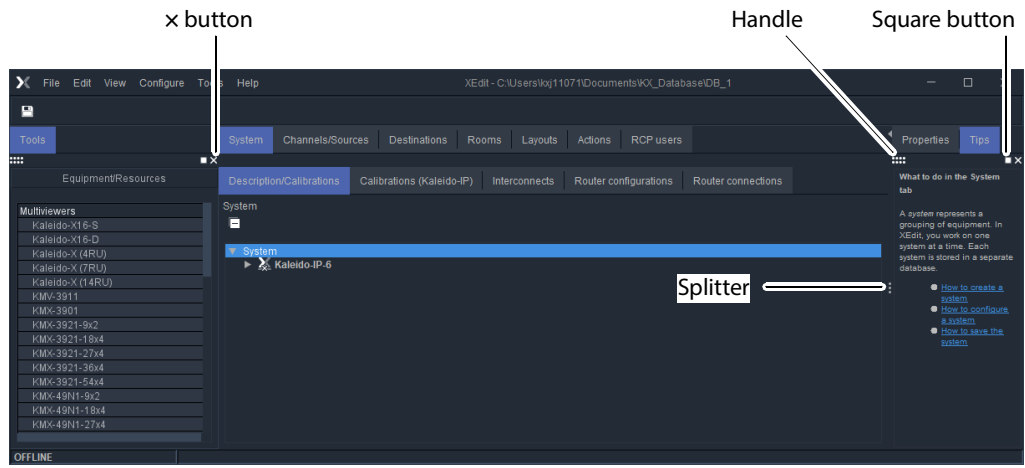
× button

Handle

Square button

File Edit View Configure Tools Help

XEdit - C:\Users\kxj11071\Documents\KX_Database\DB_1

Tools

System Channels/Sources Destinations Rooms Layouts Actions RCP users

Properties Tips

Equipment/Resources

Description/Calibrations Calibrations (Kaleido-IP) Interconnects Router configurations Router connections

What to do in the System tab

A system represents a grouping of equipment. In XEdit, you work on one system at a time. Each system is stored in a separate database.

How to create a system
How to configure a system
How to save the system

Multiviewers
Kaleido-X16-S
Kaleido-X16-D
Kaleido-X (4RU)
Kaleido-X (7RU)
Kaleido-X (14RU)
KMV-3911
KMV-3901
KMX-3921-9x2
KMX-3921-18x4
KMX-3921-27x4
KMX-3921-36x4
KMX-3921-54x4
KMX-49N1-9x2
KMX-49N1-18x4
KMX-49N1-27x4

System

System
Kaleido-IP-6

Splitter

OFFLINE